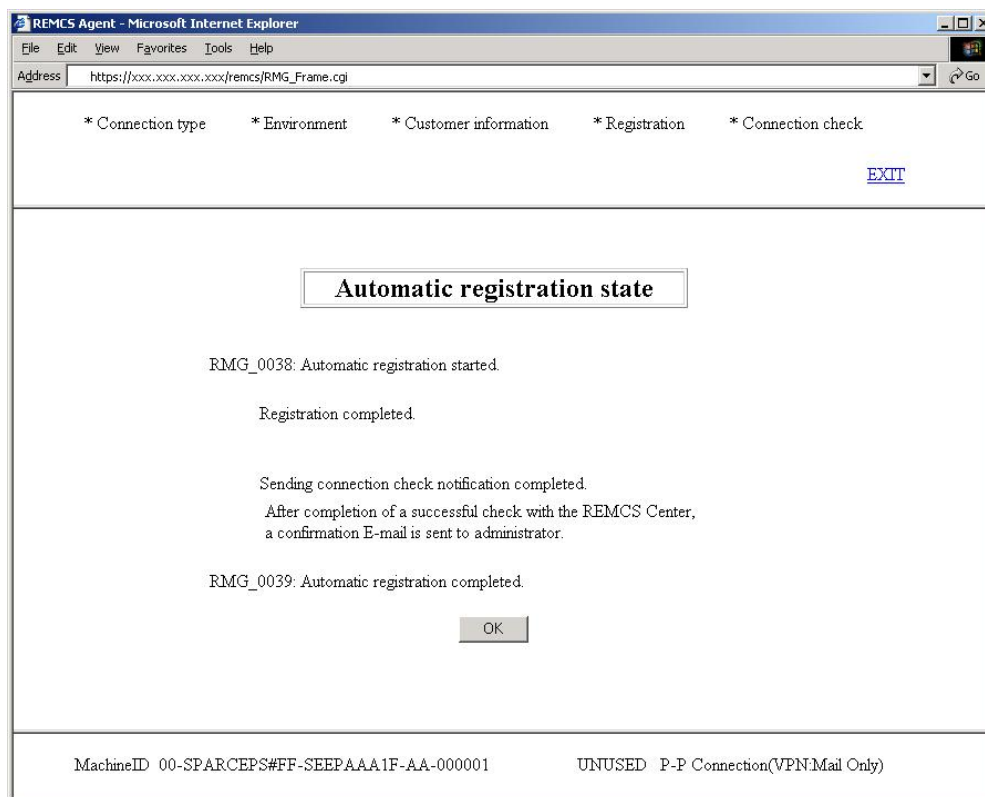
REMCS Agent - Microsoft Internet Explorer

File Edit View Favorites Tools Help

Address https://xxx.xxx.xxx.xxx/remcs/RMG_Frame.cgi

Go

* Connection type * Environment * Customer information * Registration * Connection check

EXIT

Automatic registration state

RMG_0038: Automatic registration started.

Registration completed.

Sending connection check notification completed.
After completion of a successful check with the REMCS Center, a confirmation E-mail is sent to administrator.

RMG_0039: Automatic registration completed.

OK

MachineID 00-SPARCEPS#FF-SEEPAAA1F-AA-000001 UNUSED P-P Connection(VPN:Mail Only)